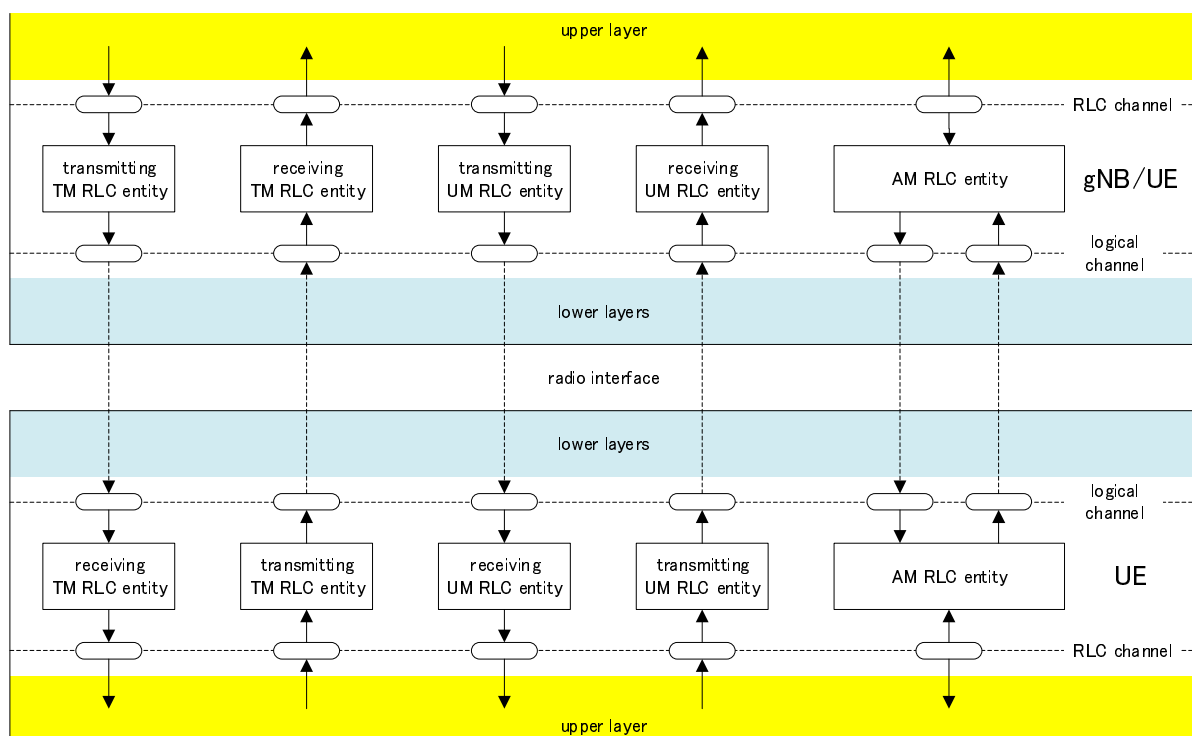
upper layer

RLC channel

transmitting TM RLC entity

receiving TM RLC entity

transmitting UM RLC entity

receiving UM RLC entity

AM RLC entity

gNB/UE

logical channel

lower layers

radio interface

lower layers

logical channel

receiving TM RLC entity

transmitting TM RLC entity

receiving UM RLC entity

transmitting UM RLC entity

AM RLC entity

UE

RLC channel

upper layer